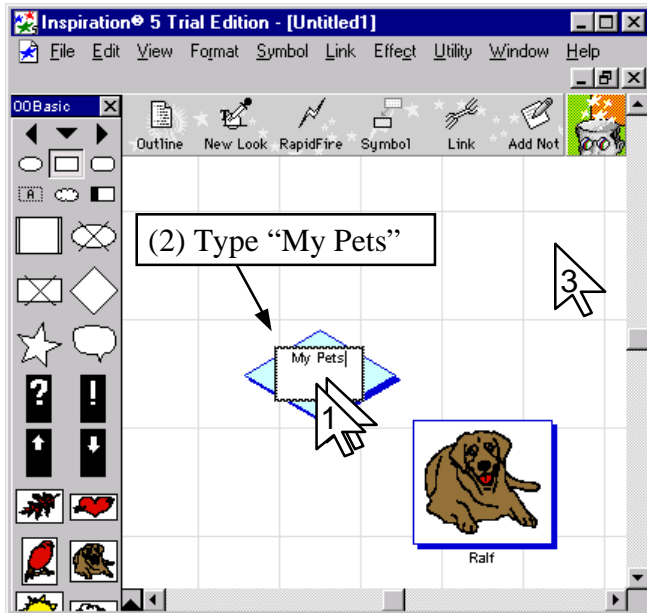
Inspiration® 5 Trial Edition - [Untitled1]

File Edit View Format Symbol Link Effect Utility Window Help

00Basic

Outline New Look RapidFire Symbol Link Add Not

(2) Type “My Pets”

My Pets

1

3

Ralf